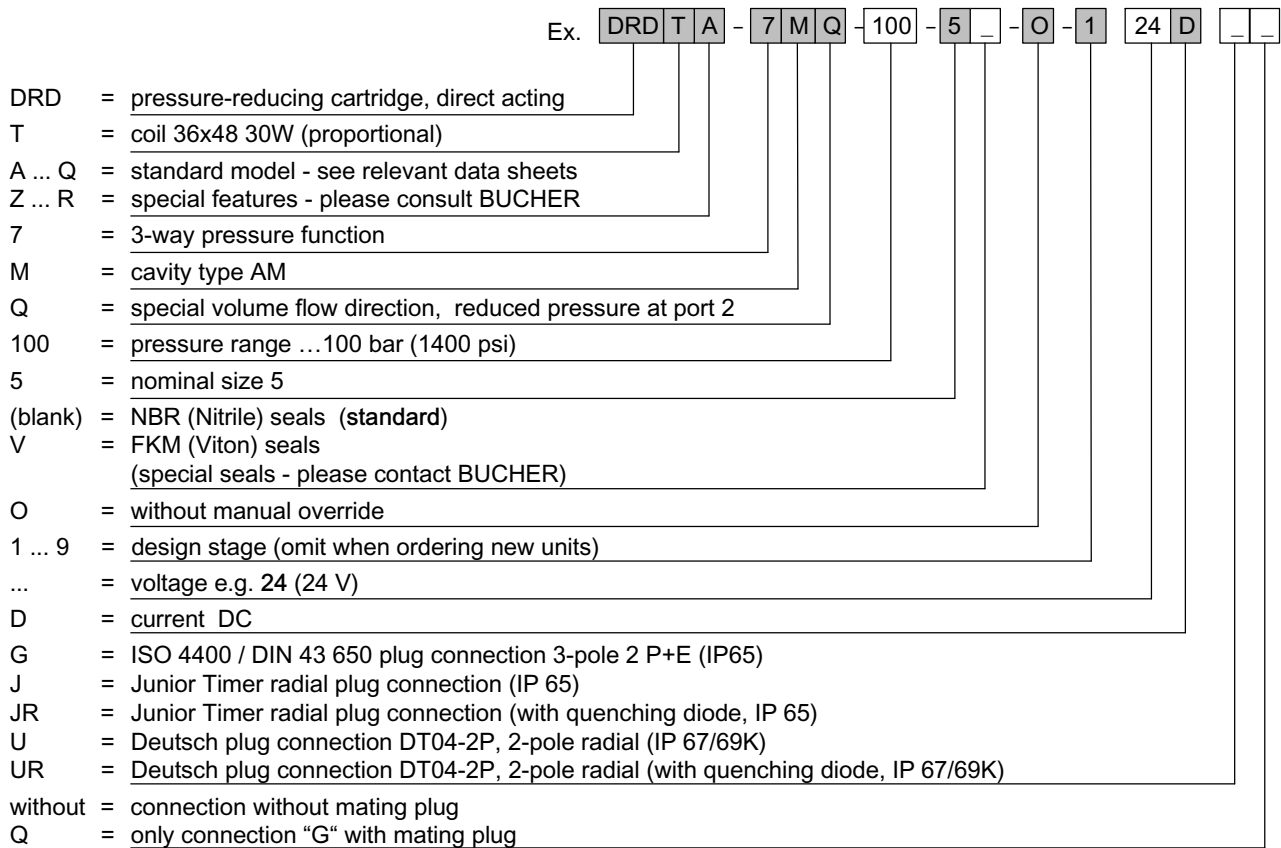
Ex. DRD T A - 7 M Q - 100 - 5 _ - O - 1 24 D _ _

DRD = pressure-reducing cartridge, direct acting
T = coil 36x48 30W (proportional)
A ... Q = standard model - see relevant data sheets
Z ... R = special features - please consult BUCHER
7 = 3-way pressure function
M = cavity type AM
Q = special volume flow direction, reduced pressure at port 2
100 = pressure range …100 bar (1400 psi)
5 = nominal size 5
(blank) = NBR (Nitrile) seals (standard)
V = FKM (Viton) seals
(special seals - please contact BUCHER)
O = without manual override
1 ... 9 = design stage (omit when ordering new units)
... = voltage e.g. 24 (24 V)
D = current DC
G = ISO 4400 / DIN 43 650 plug connection 3-pole 2 P+E (IP65)
J = Junior Timer radial plug connection (IP 65)
JR = Junior Timer radial plug connection (with quenching diode, IP 65)
U = Deutsch plug connection DT04-2P, 2-pole radial (IP 67/69K)
UR = Deutsch plug connection DT04-2P, 2-pole radial (with quenching diode, IP 67/69K)
without = connection without mating plug
Q = only connection “G“ with mating plug